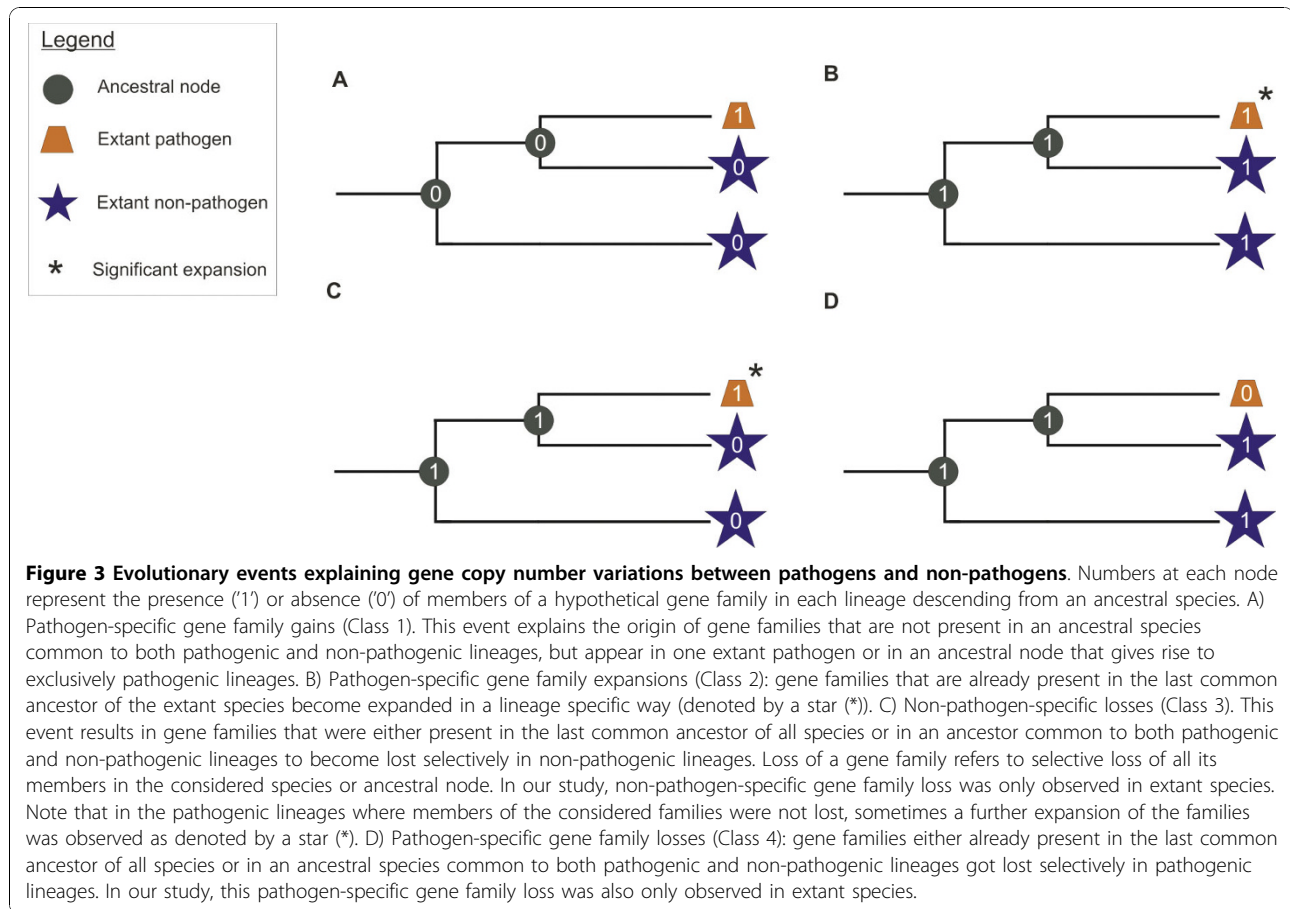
Legend

Ancestral node

Extant pathogen

Extant non-pathogen

* Significant expansion

A

0 0 1 0 0

B

1 1 1 * 1 1

C

1 1 1 * 0 0

D

1 1 0 1 1

**Figure 3 Evolutionary events explaining gene copy number variations between pathogens and non-pathogens**. Numbers at each node represent the presence ('1') or absence ('0') of members of a hypothetical gene family in each lineage descending from an ancestral species. A) Pathogen-specific gene family gains (Class 1). This event explains the origin of gene families that are not present in an ancestral species common to both pathogenic and non-pathogenic lineages, but appear in one extant pathogen or in an ancestral node that gives rise to exclusively pathogenic lineages. B) Pathogen-specific gene family expansions (Class 2): gene families that are already present in the last common ancestor of the extant species become expanded in a lineage specific way (denoted by a star (*)). C) Non-pathogen-specific losses (Class 3). This event results in gene families that were either present in the last common ancestor of all species or in an ancestor common to both pathogenic and non-pathogenic lineages to become lost selectively in non-pathogenic lineages. Loss of a gene family refers to selective loss of all its members in the considered species or ancestral node. In our study, non-pathogen-specific gene family loss was only observed in extant species. Note that in the pathogenic lineages where members of the considered families were not lost, sometimes a further expansion of the families was observed as denoted by a star (*). D) Pathogen-specific gene family losses (Class 4): gene families either already present in the last common ancestor of all species or in an ancestral species common to both pathogenic and non-pathogenic lineages got lost selectively in pathogenic lineages. In our study, this pathogen-specific gene family loss was also only observed in extant species.